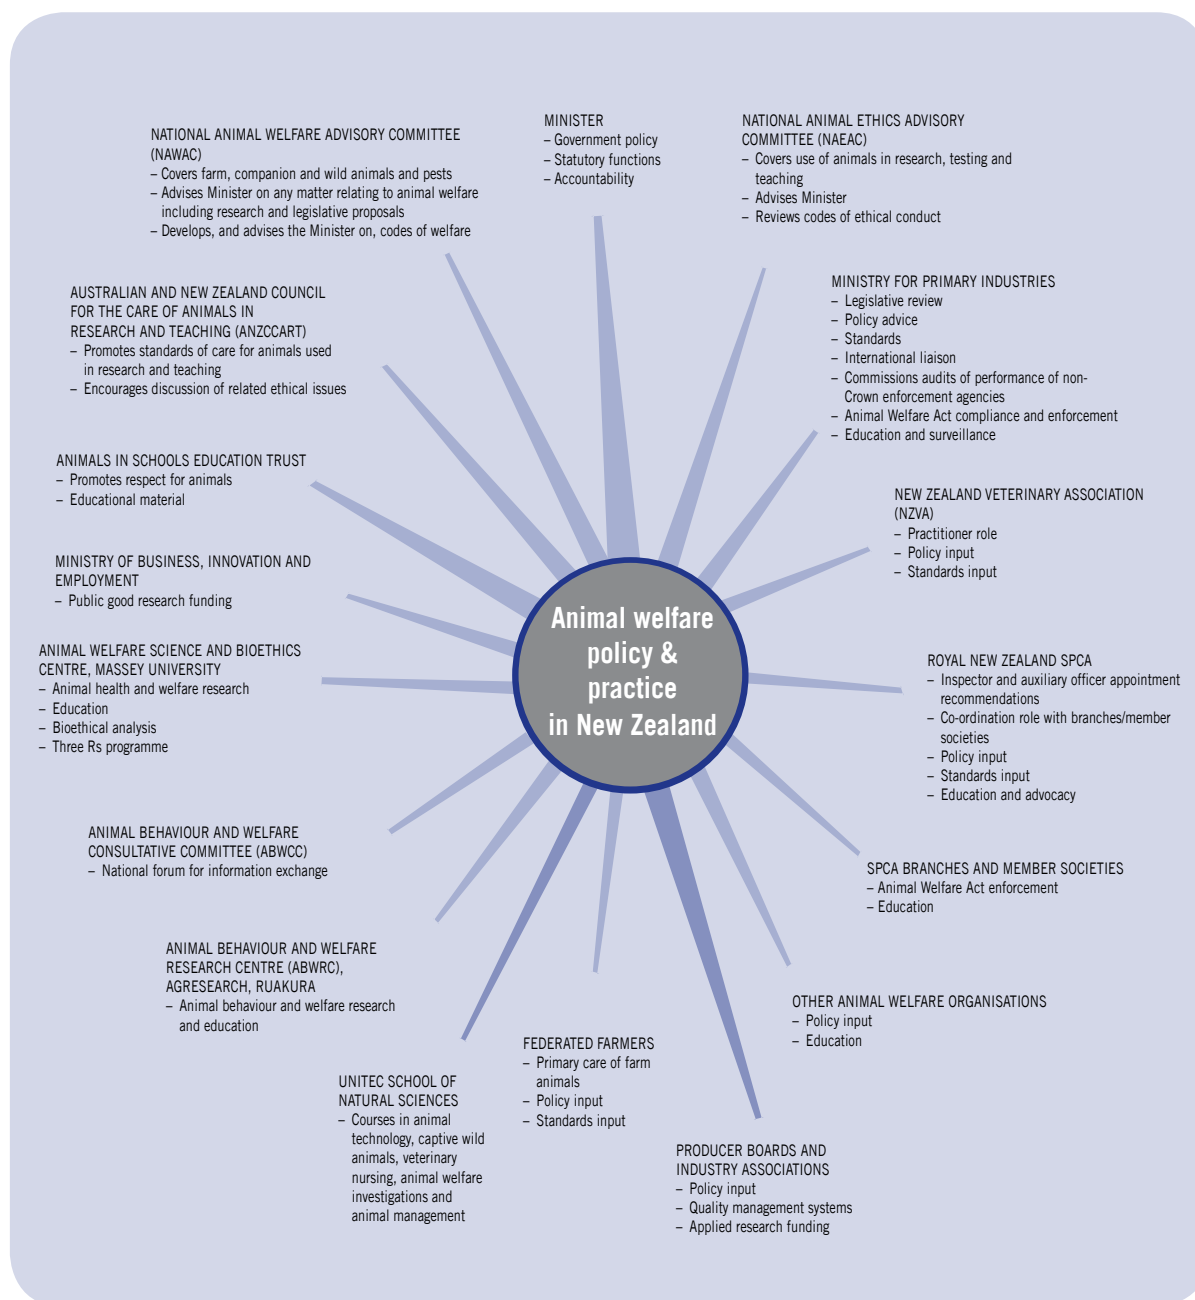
MINISTER
– Government policy
– Statutory functions
– Accountability

NATIONAL ANIMAL ETHICS ADVISORY COMMITTEE (NAEAC)
– Covers use of animals in research, testing and teaching
– Advises Minister
– Reviews codes of ethical conduct

NATIONAL ANIMAL WELFARE ADVISORY COMMITTEE (NAWAC)
– Covers farm, companion and wild animals and pests
– Advises Minister on any matter relating to animal welfare including research and legislative proposals
– Develops, and advises the Minister on, codes of welfare

AUSTRALIAN AND NEW ZEALAND COUNCIL FOR THE CARE OF ANIMALS IN RESEARCH AND TEACHING (ANZCCART)
– Promotes standards of care for animals used in research and teaching
– Encourages discussion of related ethical issues

MINISTRY FOR PRIMARY INDUSTRIES
– Legislative review
– Policy advice
– Standards
– International liaison
– Commissions audits of performance of non-Crown enforcement agencies
– Animal Welfare Act compliance and enforcement
– Education and surveillance

ANIMALS IN SCHOOLS EDUCATION TRUST
– Promotes respect for animals
– Educational material

NEW ZEALAND VETERINARY ASSOCIATION (NZVA)
– Practitioner role
– Policy input
– Standards input

MINISTRY OF BUSINESS, INNOVATION AND EMPLOYMENT
– Public good research funding

Animal welfare policy & practice in New Zealand

ANIMAL WELFARE SCIENCE AND BIOETHICS CENTRE, MASSEY UNIVERSITY
– Animal health and welfare research
– Education
– Bioethical analysis
– Three Rs programme

ROYAL NEW ZEALAND SPCA
– Inspector and auxiliary officer appointment recommendations
– Co-ordination role with branches/member societies
– Policy input
– Standards input
– Education and advocacy

ANIMAL BEHAVIOUR AND WELFARE CONSULTATIVE COMMITTEE (ABWCC)
– National forum for information exchange

SPCA BRANCHES AND MEMBER SOCIETIES
– Animal Welfare Act enforcement
– Education

ANIMAL BEHAVIOUR AND WELFARE RESEARCH CENTRE (ABWRC), AGRESEARCH, RUAKURA
– Animal behaviour and welfare research and education

OTHER ANIMAL WELFARE ORGANISATIONS
– Policy input
– Education

FEDERATED FARMERS
– Primary care of farm animals
– Policy input
– Standards input

UNITEC SCHOOL OF NATURAL SCIENCES
– Courses in animal technology, captive wild animals, veterinary nursing, animal welfare investigations and animal management

PRODUCER BOARDS AND INDUSTRY ASSOCIATIONS
– Policy input
– Quality management systems
– Applied research funding